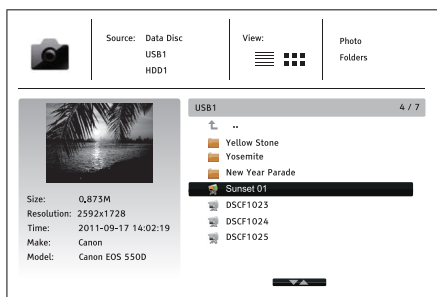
Source: Data Disc
USB1
HDD1

View:

Photo
Folders

Size: 0,873M
Resolution: 2592x1728
Time: 2011-09-17 14:02:19
Make: Canon
Model: Canon EOS 550D

USB1 4 / 7

..
Yellow Stone
Yosemite
New Year Parade
Sunset 01
DSCF1023
DSCF1024
DSCF1025